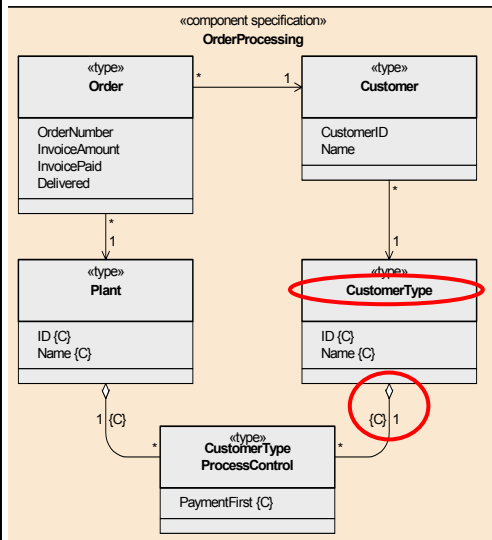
«component specification»
OrderProcessing

«type»
Order

OrderNumber
InvoiceAmount
InvoicePaid
Delivered

*

1

«type»
Customer

CustomerID
Name

*

1

«type»
Plant

ID {C}
Name {C}

«type»
CustomerType

ID {C}
Name {C}

1 {C}

*

«type»
CustomerType
ProcessControl

PaymentFirst {C}

*

{C} 1